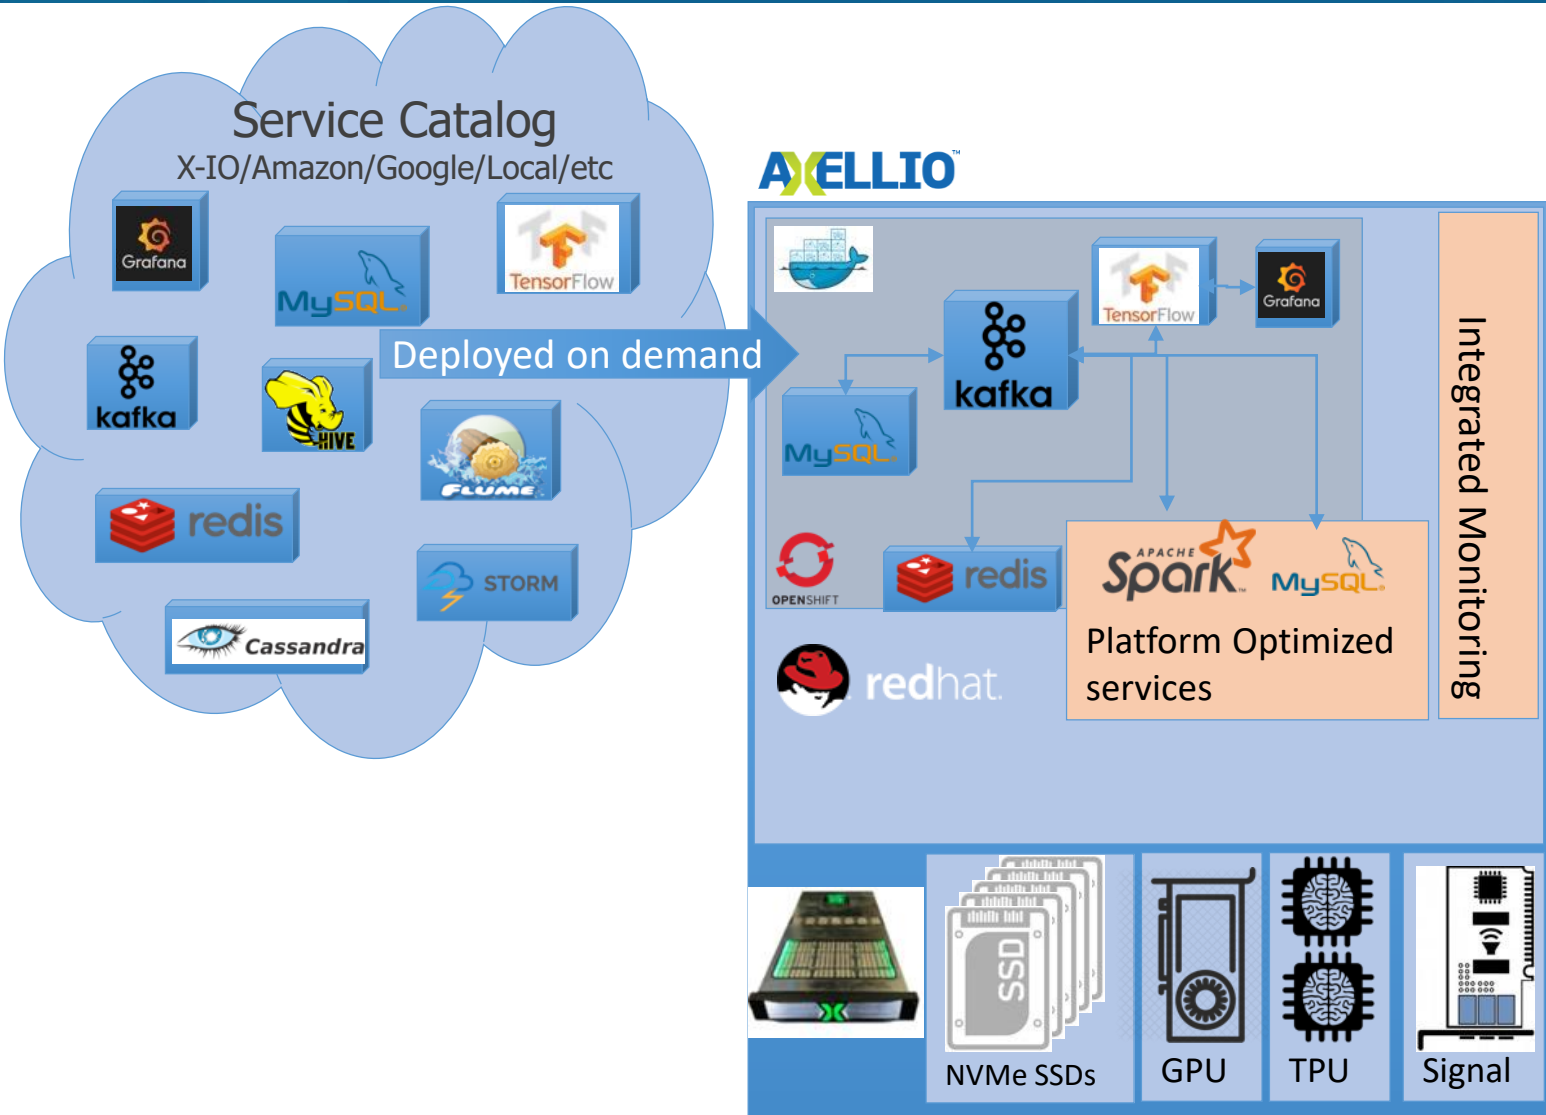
Service Catalog
X-IO/Amazon/Google/Local/etc

Grafana
MySQL
TensorFlow
kafka
HIVE
FLUME
redis
STORM
Cassandra

Deployed on demand

AXELLIO

TensorFlow
Grafana
kafka
MySQL
OPENSHIFT
redis
APACHE Spark
MySQL
Platform Optimized services
redhat

Integrated Monitoring

SSD
NVMe SSDs
GPU
TPU
Signal